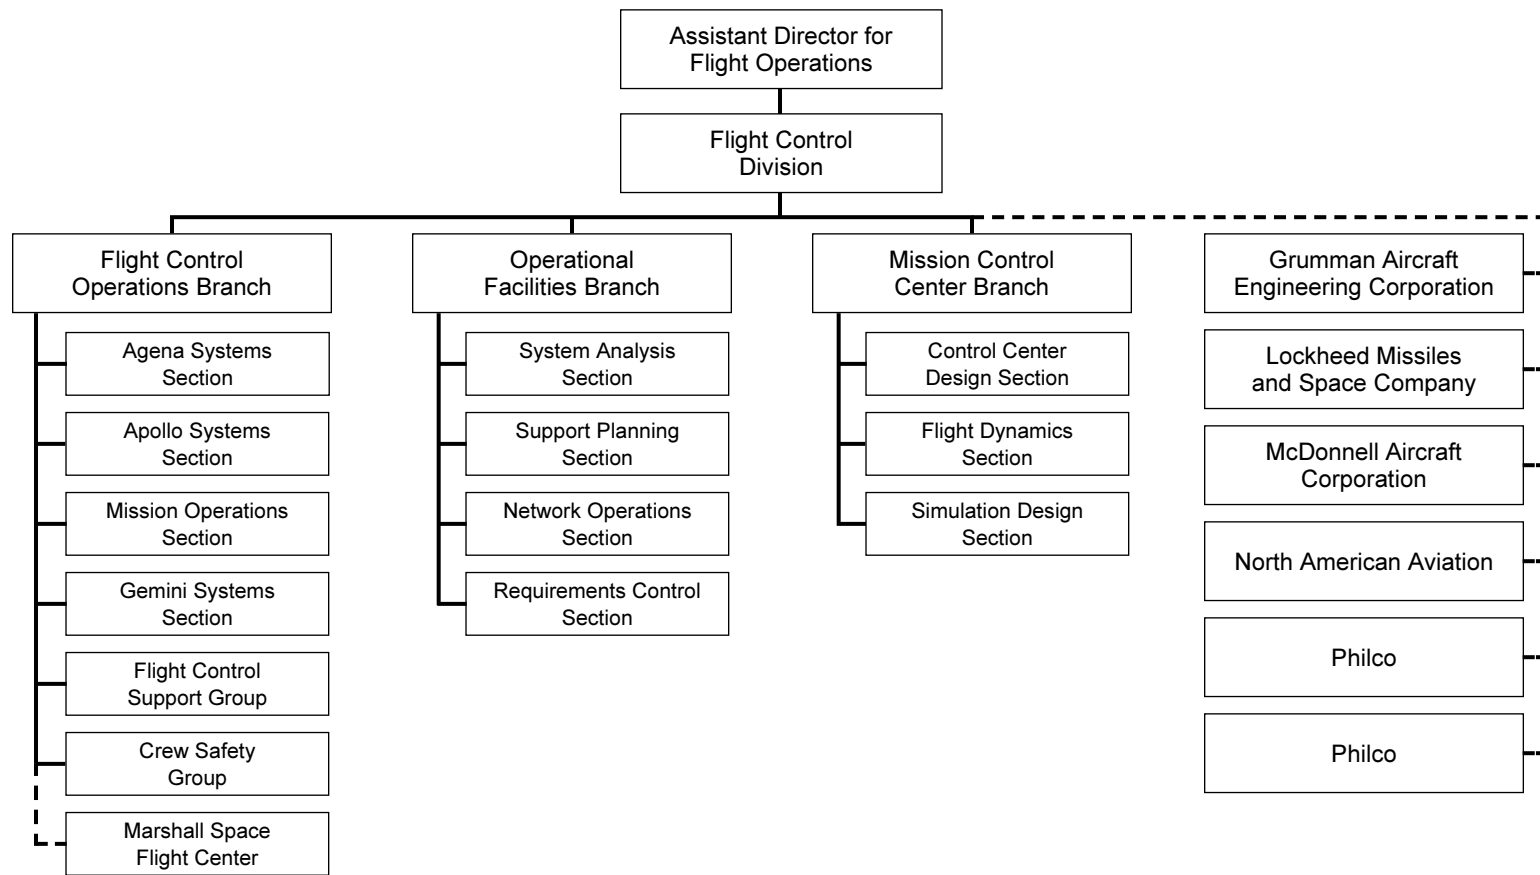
Assistant Director for Flight Operations

Flight Control Division

Flight Control Operations Branch

Agena Systems Section

Apollo Systems Section

Mission Operations Section

Gemini Systems Section

Flight Control Support Group

Crew Safety Group

Marshall Space Flight Center

Operational Facilities Branch

System Analysis Section

Support Planning Section

Network Operations Section

Requirements Control Section

Mission Control Center Branch

Control Center Design Section

Flight Dynamics Section

Simulation Design Section

Grumman Aircraft Engineering Corporation

Lockheed Missiles and Space Company

McDonnell Aircraft Corporation

North American Aviation

Philco

Philco